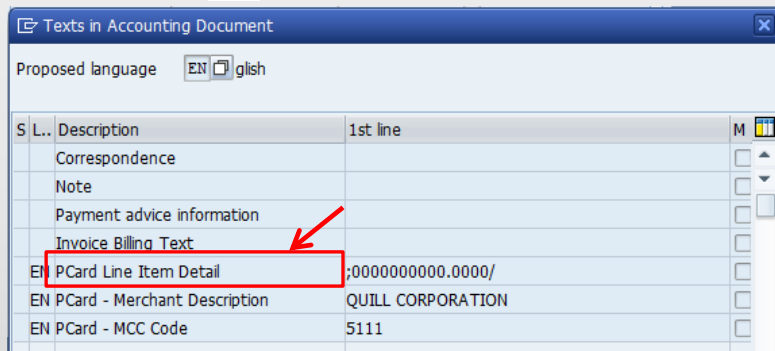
Texts in Accounting Document

Proposed language EN glish

| S | L.. | Description | 1st line | M |
|---|---|---|---|---|
| | | Correspondence | | |
| | | Note | | |
| | | Payment advice information | | |
| | | Invoice Billing Text | | |
| | EN | PCard Line Item Detail | ;0000000000.0000/ | |
| | EN | PCard - Merchant Description | QUILL CORPORATION | |
| | EN | PCard - MCC Code | 5111 | |